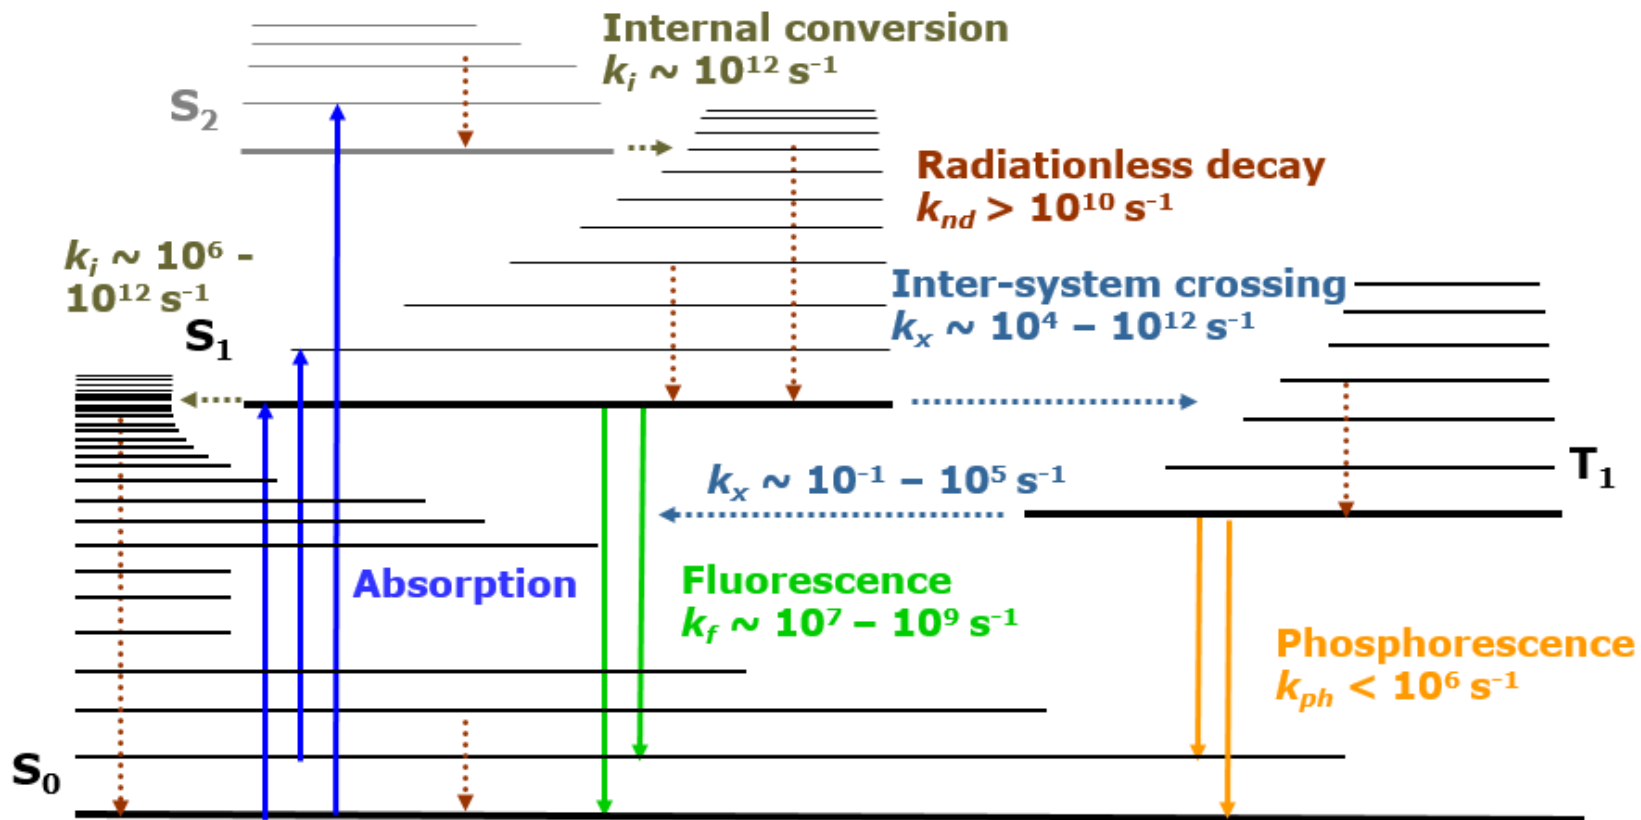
Internal conversion
$k_i \sim 10^{12}\ s^{-1}$

$S_2$

Radiationless decay
$k_{nd} > 10^{10}\ s^{-1}$

$k_i \sim 10^6$ - $10^{12}\ s^{-1}$

Inter-system crossing
$k_x \sim 10^4 - 10^{12}\ s^{-1}$

$S_1$

$k_x \sim 10^{-1} - 10^5\ s^{-1}$

$T_1$

Absorption

Fluorescence
$k_f \sim 10^7 - 10^9\ s^{-1}$

Phosphorescence
$k_{ph} < 10^6\ s^{-1}$

$S_0$